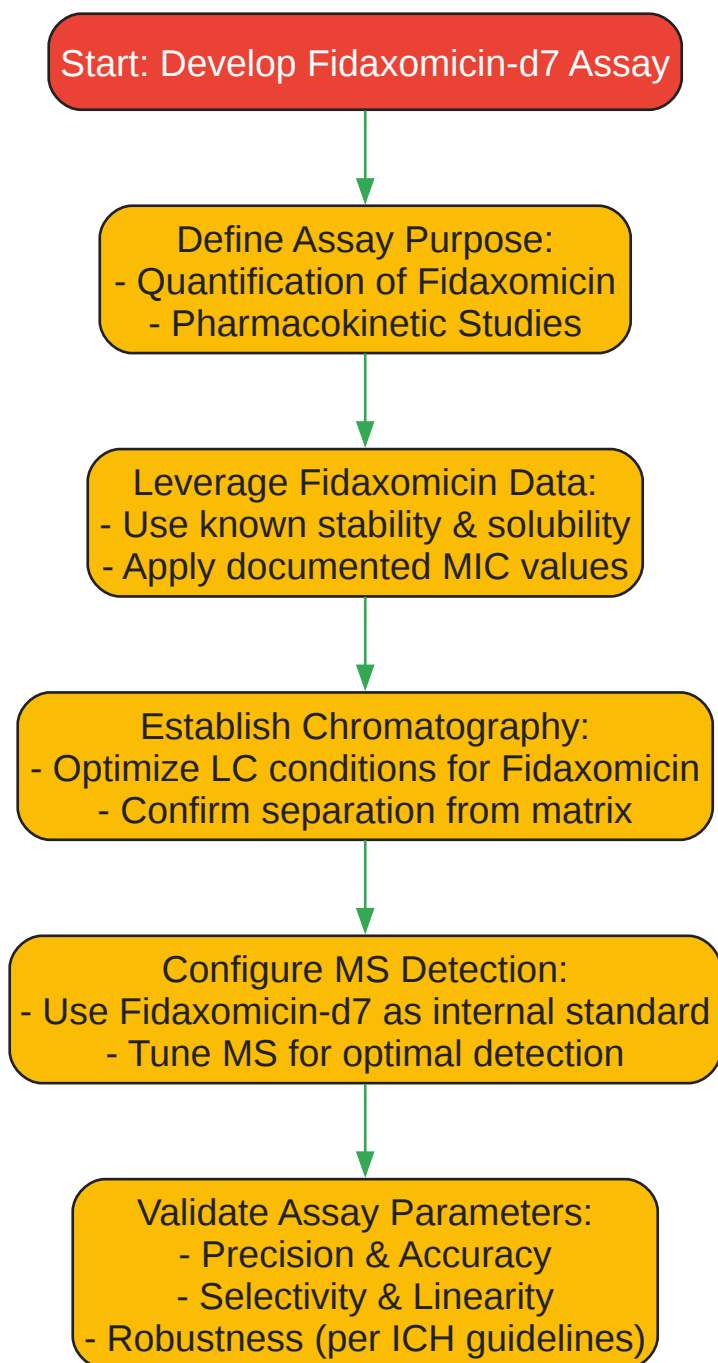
Start: Develop Fidaxomicin-d7 Assay

Define Assay Purpose:
- Quantification of Fidaxomicin
- Pharmacokinetic Studies

Leverage Fidaxomicin Data:
- Use known stability & solubility
- Apply documented MIC values

Establish Chromatography:
- Optimize LC conditions for Fidaxomicin
- Confirm separation from matrix

Configure MS Detection:
- Use Fidaxomicin-d7 as internal standard
- Tune MS for optimal detection

Validate Assay Parameters:
- Precision & Accuracy
- Selectivity & Linearity
- Robustness (per ICH guidelines)